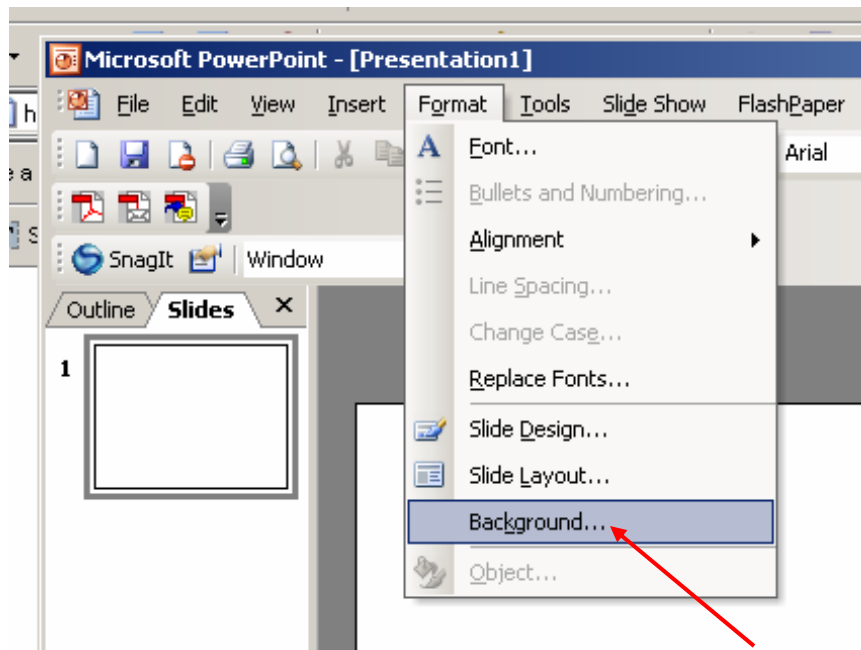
Microsoft PowerPoint - [Presentation1]

File Edit View Insert Format Tools Slide Show FlashPaper

Arial

SnagIt Window

Outline Slides ×

1

Font...
Bullets and Numbering...
Alignment
Line Spacing...
Change Case...
Replace Fonts...
Slide Design...
Slide Layout...
Background...
Object...